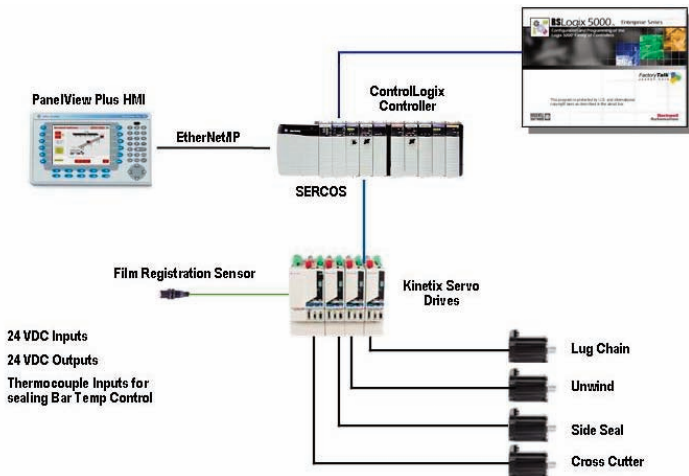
RSLogix 5000 Enterprise Series

FactoryTalk

Rockwell Automation

PanelView Plus HMI

ControlLogix Controller

EtherNet/IP

SERCOS

Film Registration Sensor

Kinetix Servo Drives

24 VDC Inputs

24 VDC Outputs

Thermocouple Inputs for sealing Bar Temp Control

Lug Chain

Unwind

Side Seal

Cross Cutter